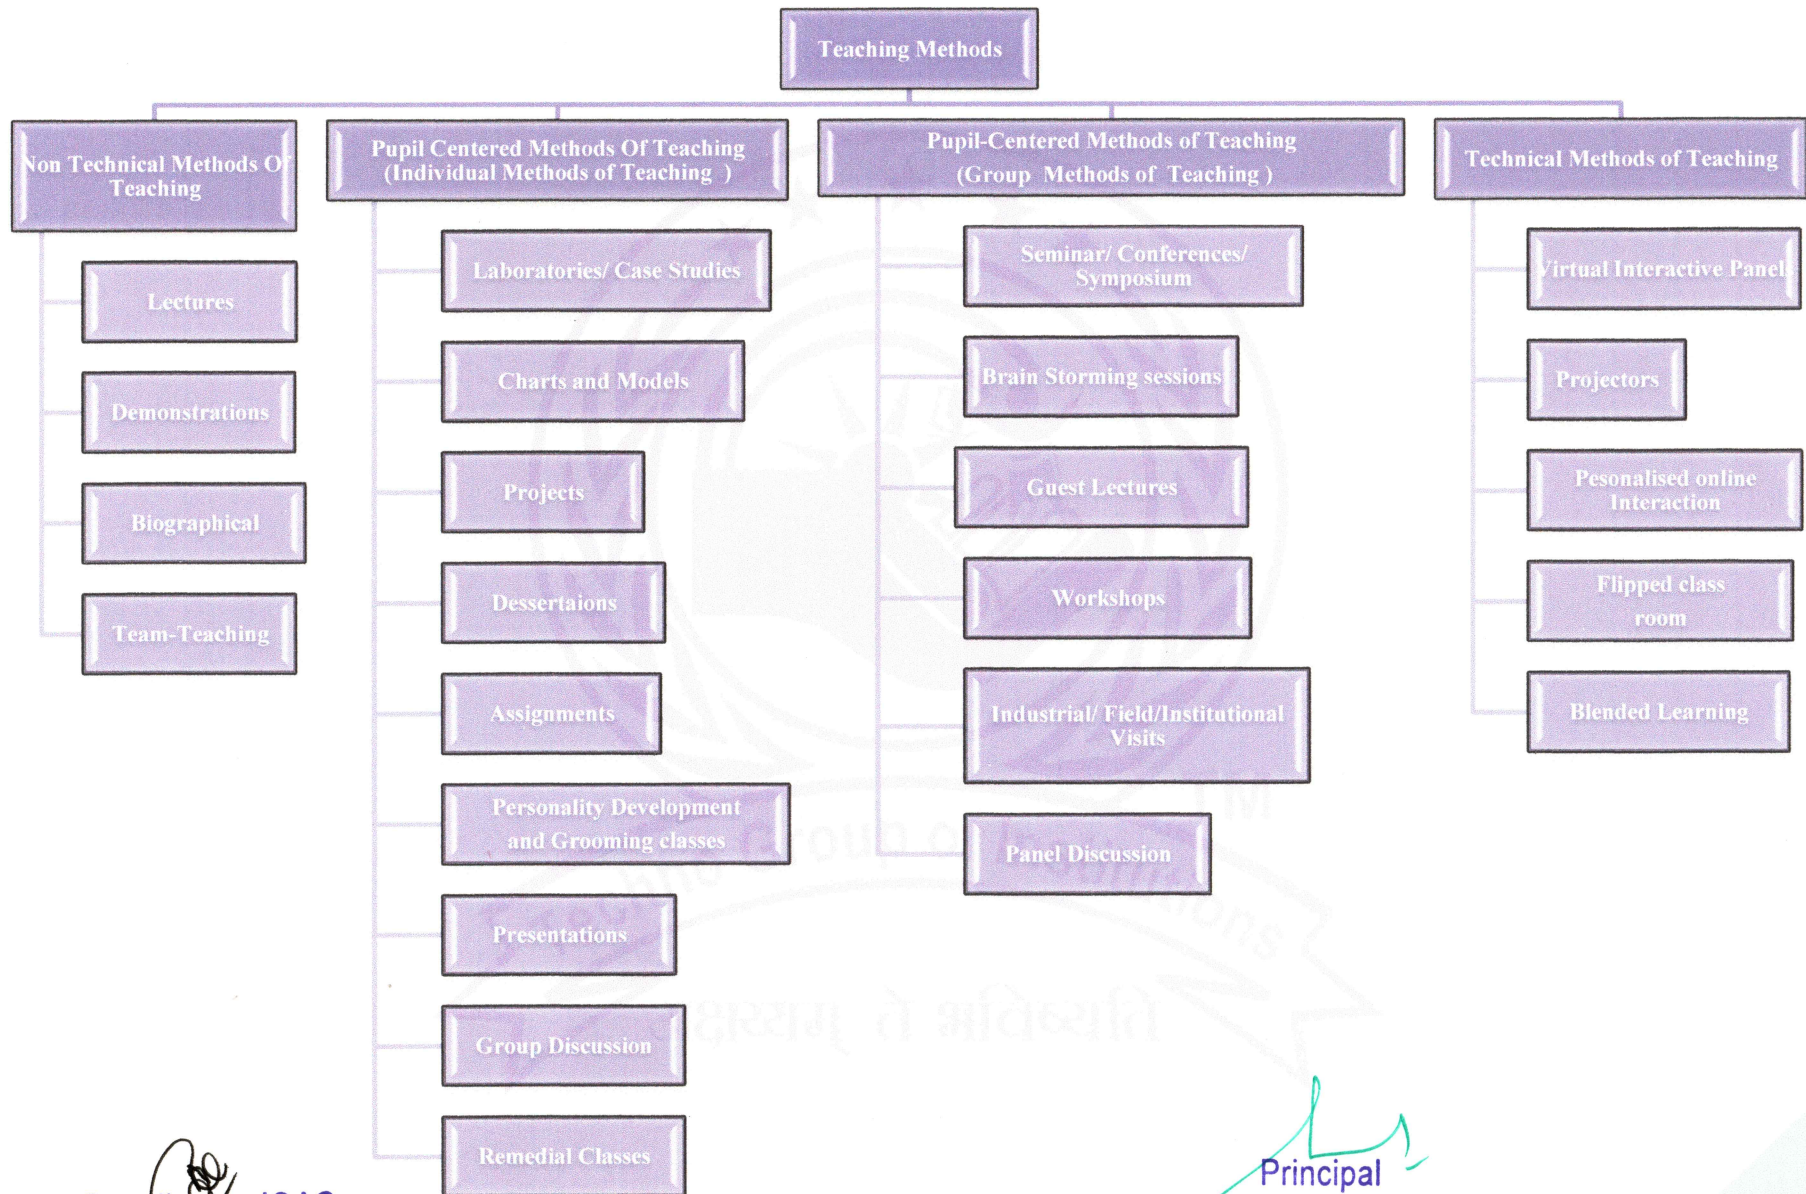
Teaching Methods

Non Technical Methods Of Teaching

Lectures

Demonstrations

Biographical

Team-Teaching

Pupil Centered Methods Of Teaching (Individual Methods of Teaching )

Laboratories/ Case Studies

Charts and Models

Projects

Dessertaions

Assignments

Personality Development and Grooming classes

Presentations

Group Discussion

Remedial Classes

Pupil-Centered Methods of Teaching (Group Methods of Teaching )

Seminar/ Conferences/ Symposium

Brain Storming sessions

Guest Lectures

Workshops

Industrial/ Field/Institutional Visits

Panel Discussion

Technical Methods of Teaching

Virtual Interactive Panel

Projectors

Pesonalised online Interaction

Flipped class room

Blended Learning

Principal